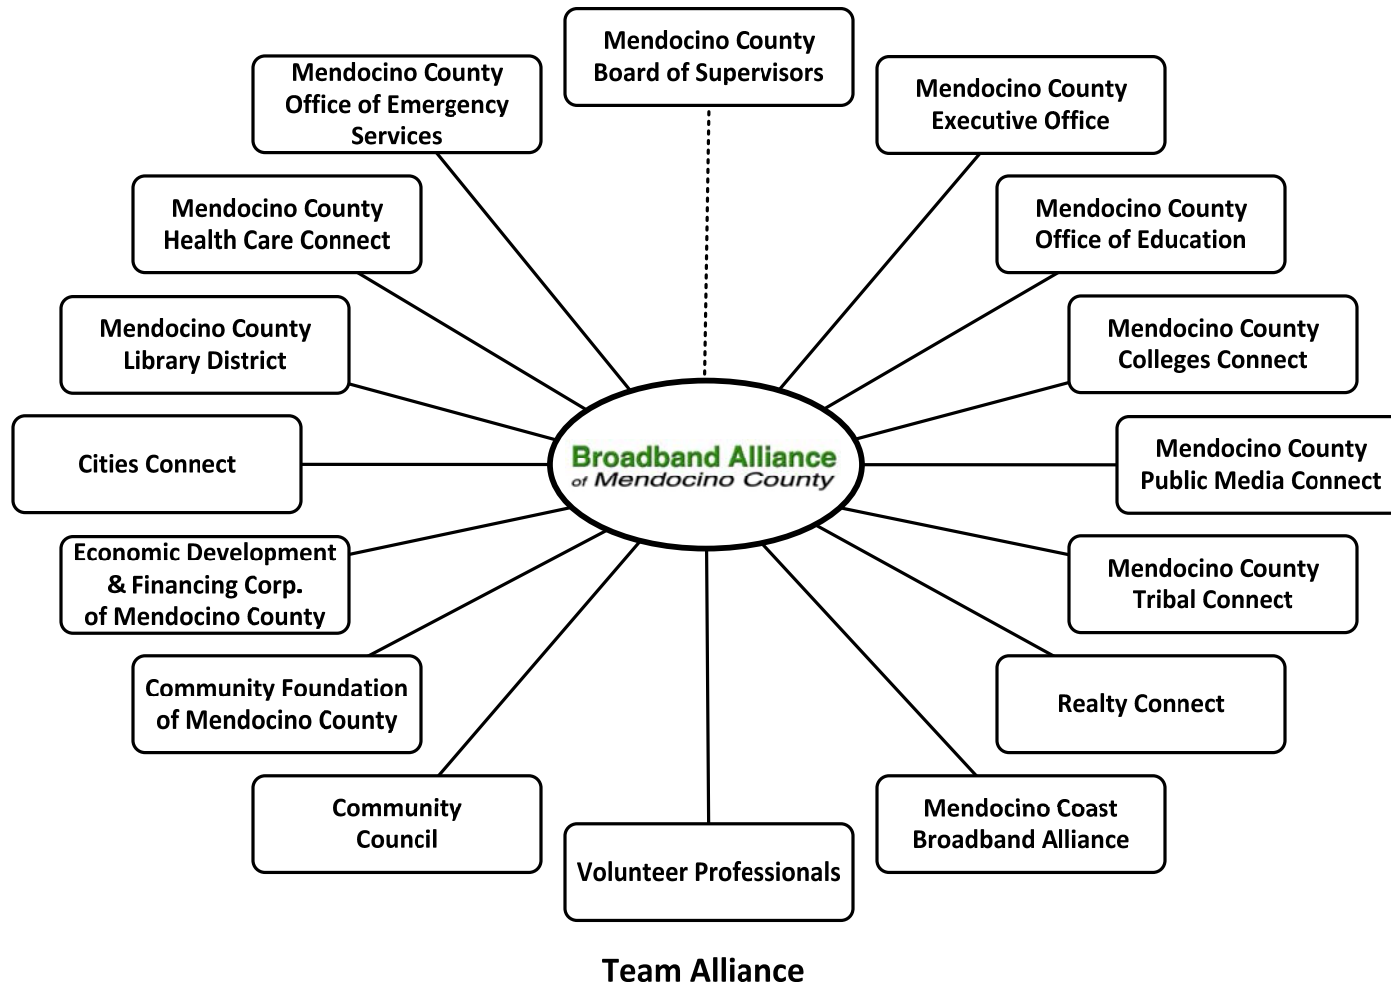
Mendocino County Board of Supervisors

Mendocino County Office of Emergency Services

Mendocino County Executive Office

Mendocino County Health Care Connect

Mendocino County Office of Education

Mendocino County Library District

Mendocino County Colleges Connect

Cities Connect

Broadband Alliance of Mendocino County

Mendocino County Public Media Connect

Economic Development & Financing Corp. of Mendocino County

Mendocino County Tribal Connect

Community Foundation of Mendocino County

Realty Connect

Community Council

Volunteer Professionals

Mendocino Coast Broadband Alliance

Team Alliance